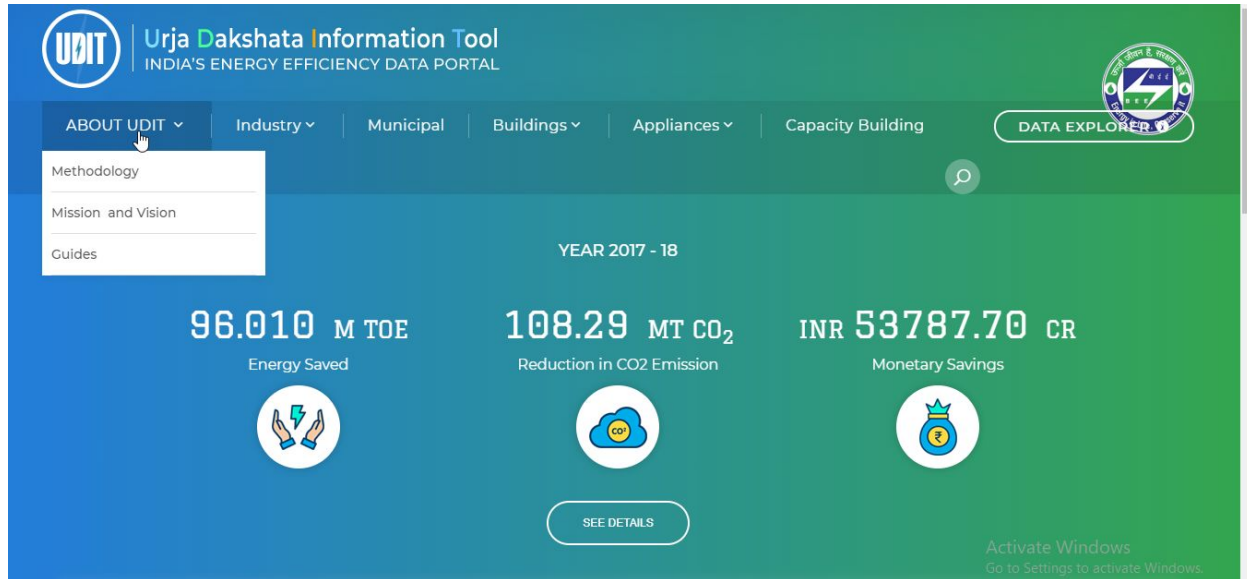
UDIT

Urja Dakshata Information Tool
INDIA'S ENERGY EFFICIENCY DATA PORTAL

ABOUT UDIT
Industry
Municipal
Buildings
Appliances
Capacity Building
DATA EXPLORER

Methodology
Mission and Vision
Guides

YEAR 2017 - 18

96.010 M TOE
Energy Saved

108.29 MT $CO_2$
Reduction in CO2 Emission

INR 53787.70 CR
Monetary Savings

$CO_2$

₹

SEE DETAILS

Activate Windows
Go to Settings to activate Windows.